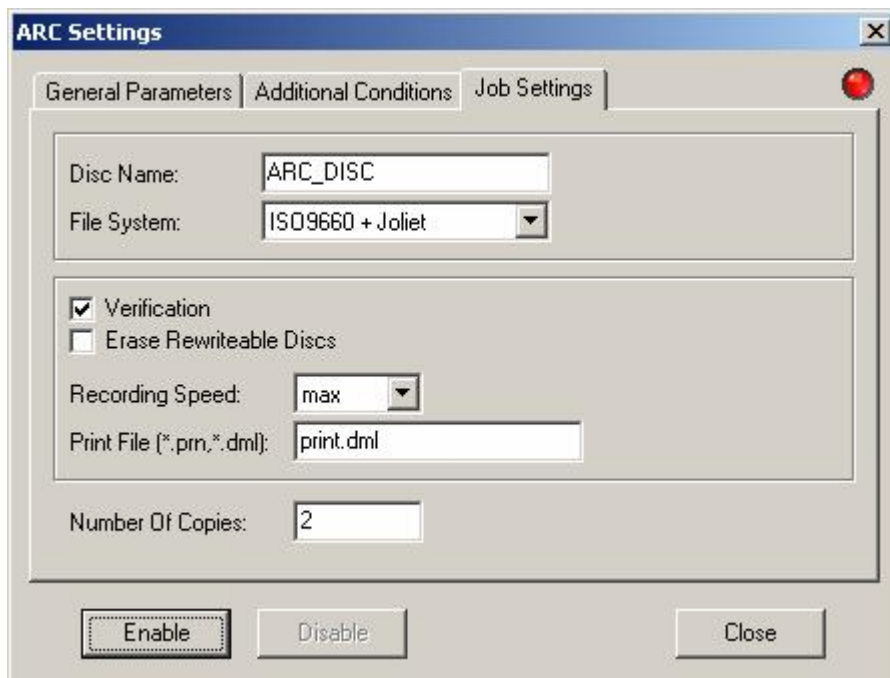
ARC Settings

General Parameters | Additional Conditions | Job Settings

Disc Name: ARC_DISC
File System: ISO9660 + Joliet

Verification
Erase Rewriteable Discs

Recording Speed: max
Print File (*.prn,*.dml): print.dml

Number Of Copies: 2

Enable Disable Close